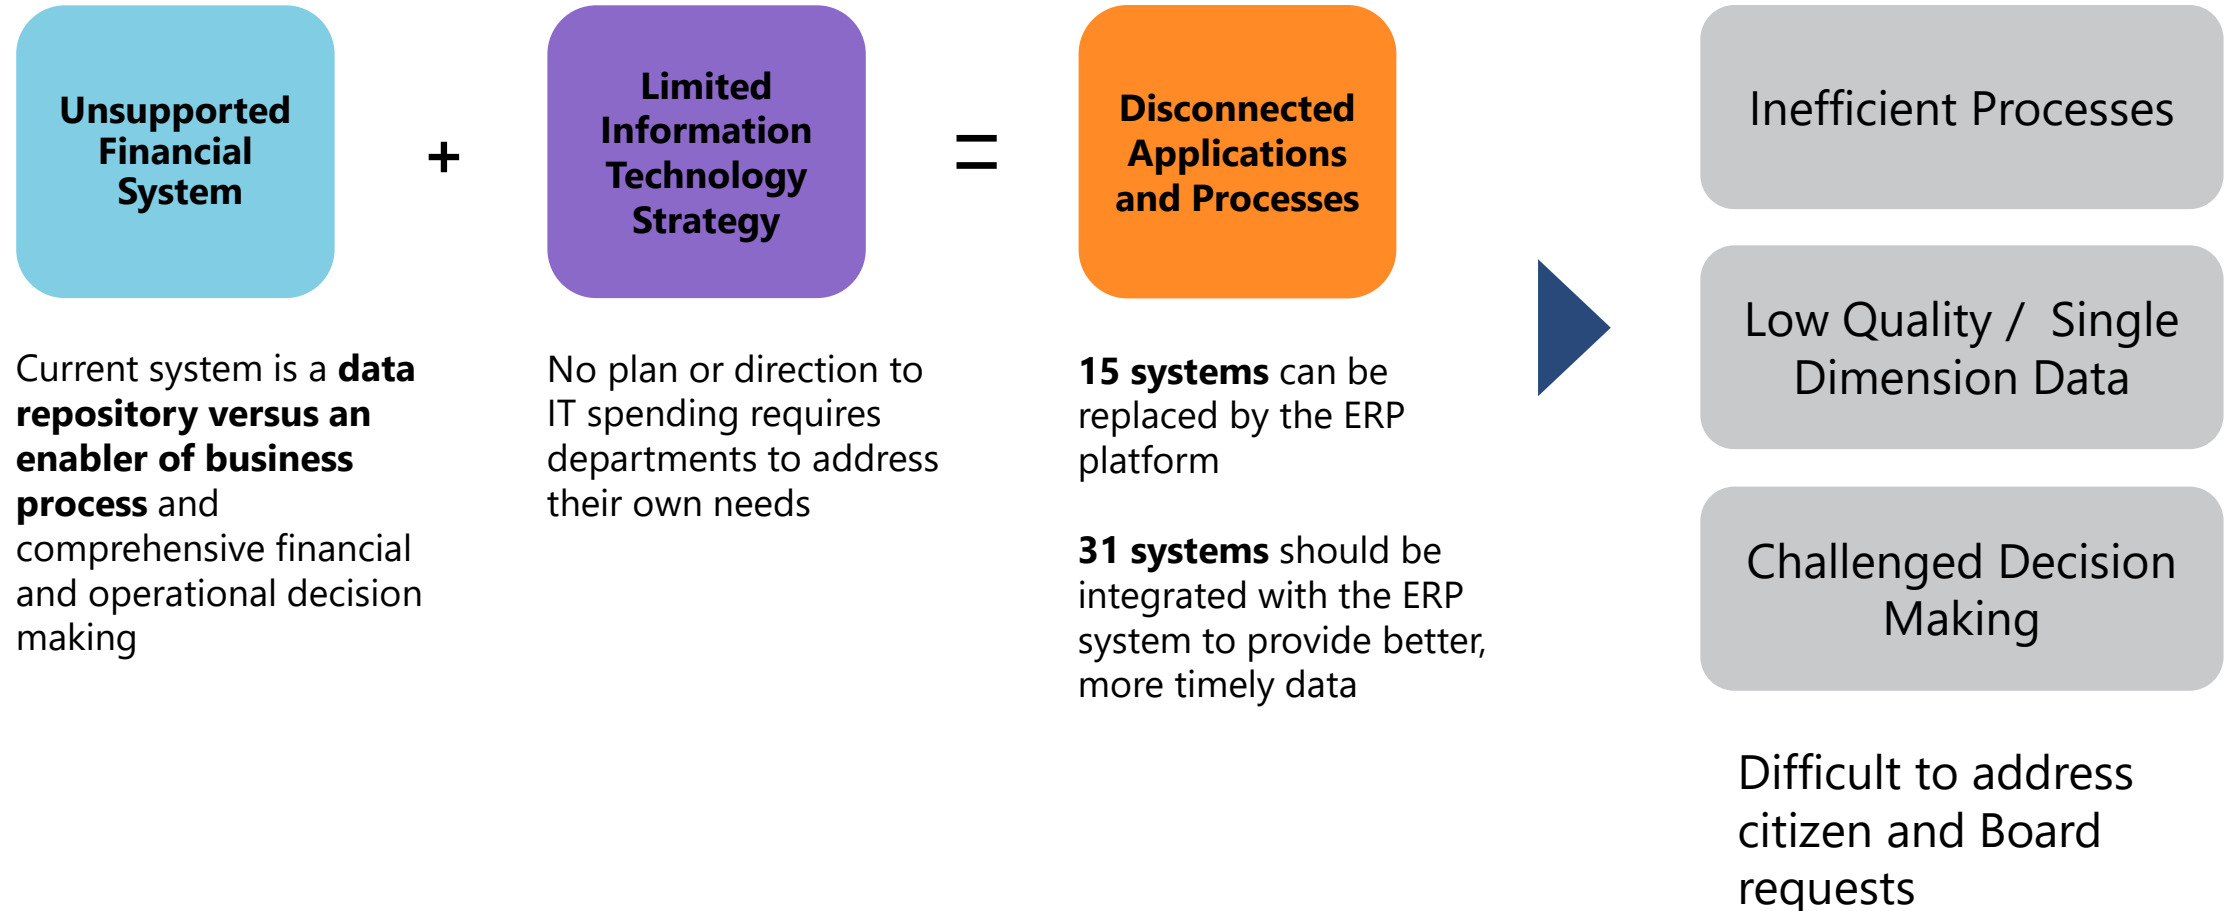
Unsupported Financial System

+

Limited Information Technology Strategy

=

Disconnected Applications and Processes

Current system is a **data repository versus an enabler of business process** and comprehensive financial and operational decision making

No plan or direction to IT spending requires departments to address their own needs

**15 systems** can be replaced by the ERP platform

**31 systems** should be integrated with the ERP system to provide better, more timely data

Inefficient Processes

Low Quality / Single Dimension Data

Challenged Decision Making

Difficult to address citizen and Board requests